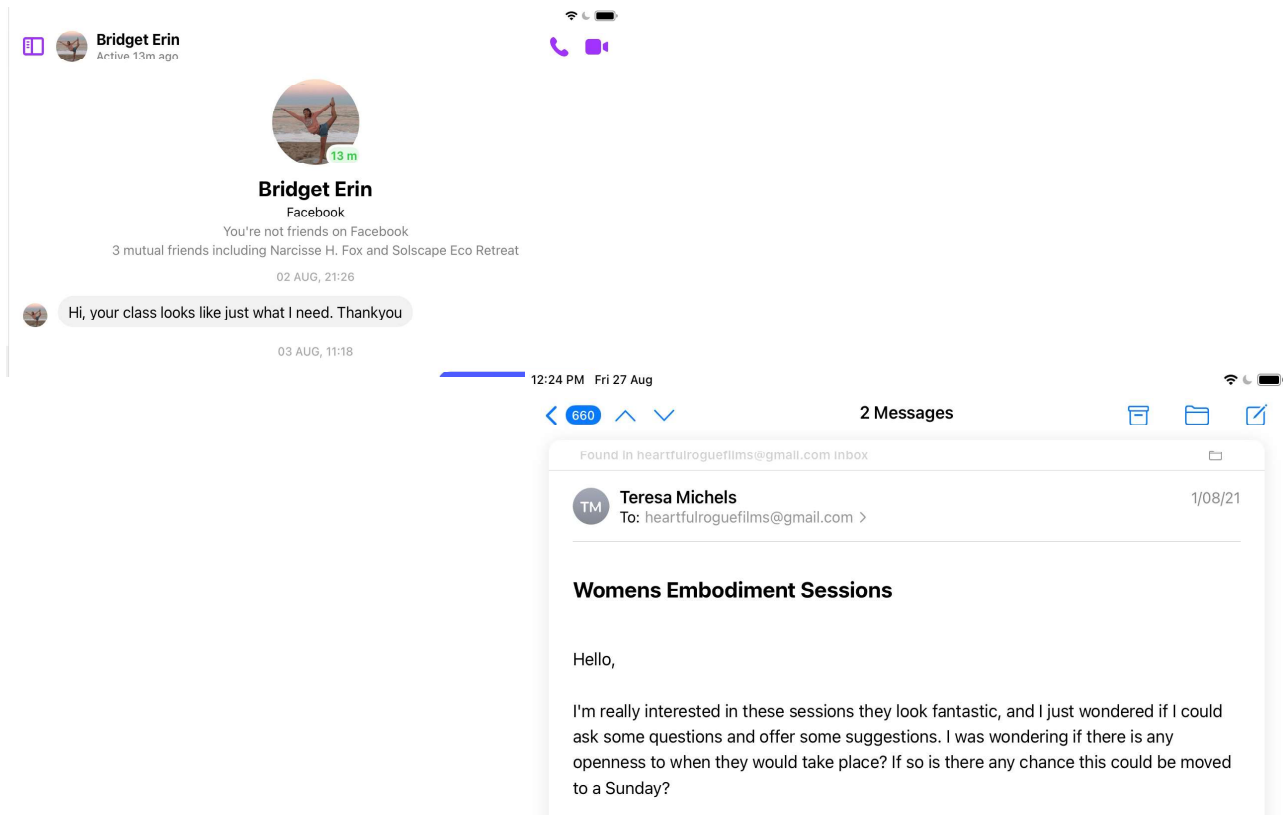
Bridget Erin
Active 13m ago

13 m

Bridget Erin
Facebook
You're not friends on Facebook
3 mutual friends including Narcisse H. Fox and Solscape Eco Retreat

02 AUG, 21:26

Hi, your class looks like just what I need. Thankyou

03 AUG, 11:18

12:24 PM Fri 27 Aug

660

2 Messages

Found in heartfulroguefilms@gmail.com Inbox

TM
Teresa Michels
To: heartfulroguefilms@gmail.com >
1/08/21

Womens Embodiment Sessions

Hello,

I'm really interested in these sessions they look fantastic, and I just wondered if I could ask some questions and offer some suggestions. I was wondering if there is any openness to when they would take place? If so is there any chance this could be moved to a Sunday?